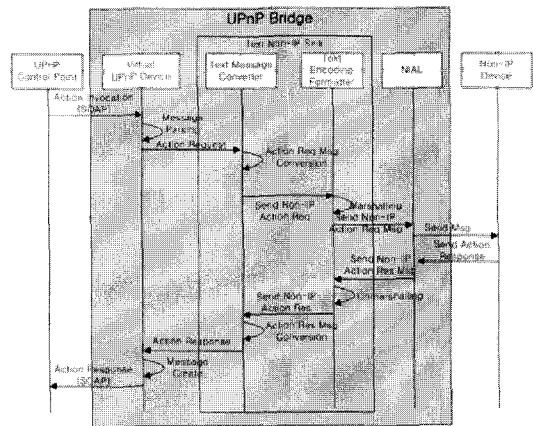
UPnP Bridge

Text Non-IP Sink

UPnP Control Point

Virtual UPnP Device

Text Message Converter

Text Encoding Formatter

NIAL

Non-IP Device

Action Invocation (SOAP)

Message Parsing

Action Request

Action Req Msg Conversion

Send Non-IP Action Req

Marshalling

Send Non-IP Action Req Msg

Send Msg

Send Action Response

Send Non-IP Action Res Msg

Unmarshalling

Send Non-IP Action Res

Action Res Msg Conversion

Action Response

Message Create

Action Response (SOAP)